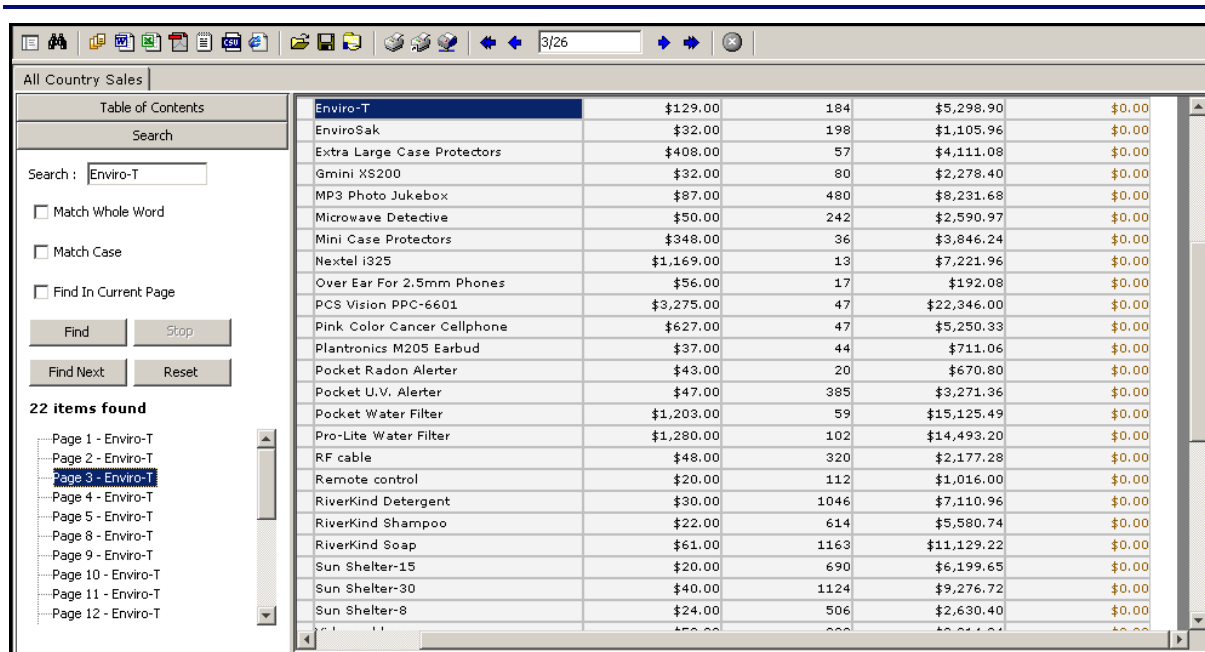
3/26

All Country Sales

Table of Contents

Search

Search : Enviro-T

Match Whole Word

Match Case

Find In Current Page

Find

Stop

Find Next

Reset

22 items found

Page 1 - Enviro-T
Page 2 - Enviro-T
Page 3 - Enviro-T
Page 4 - Enviro-T
Page 5 - Enviro-T
Page 8 - Enviro-T
Page 9 - Enviro-T
Page 10 - Enviro-T
Page 11 - Enviro-T
Page 12 - Enviro-T

| Enviro-T | $129.00 | 184 | $5,298.90 | $0.00 |
|---|---|---|---|---|
| EnviroSak | $32.00 | 198 | $1,105.96 | $0.00 |
| Extra Large Case Protectors | $408.00 | 57 | $4,111.08 | $0.00 |
| Gmini XS200 | $32.00 | 80 | $2,278.40 | $0.00 |
| MP3 Photo Jukebox | $87.00 | 480 | $8,231.68 | $0.00 |
| Microwave Detective | $50.00 | 242 | $2,590.97 | $0.00 |
| Mini Case Protectors | $348.00 | 36 | $3,846.24 | $0.00 |
| Nextel i325 | $1,169.00 | 13 | $7,221.96 | $0.00 |
| Over Ear For 2.5mm Phones | $56.00 | 17 | $192.08 | $0.00 |
| PCS Vision PPC-6601 | $3,275.00 | 47 | $22,346.00 | $0.00 |
| Pink Color Cancer Cellphone | $627.00 | 47 | $5,250.33 | $0.00 |
| Plantronics M205 Earbud | $37.00 | 44 | $711.06 | $0.00 |
| Pocket Radon Alerter | $43.00 | 20 | $670.80 | $0.00 |
| Pocket U.V. Alerter | $47.00 | 385 | $3,271.36 | $0.00 |
| Pocket Water Filter | $1,203.00 | 59 | $15,125.49 | $0.00 |
| Pro-Lite Water Filter | $1,280.00 | 102 | $14,493.20 | $0.00 |
| RF cable | $48.00 | 320 | $2,177.28 | $0.00 |
| Remote control | $20.00 | 112 | $1,016.00 | $0.00 |
| RiverKind Detergent | $30.00 | 1046 | $7,110.96 | $0.00 |
| RiverKind Shampoo | $22.00 | 614 | $5,580.74 | $0.00 |
| RiverKind Soap | $61.00 | 1163 | $11,129.22 | $0.00 |
| Sun Shelter-15 | $20.00 | 690 | $6,199.65 | $0.00 |
| Sun Shelter-30 | $40.00 | 1124 | $9,276.72 | $0.00 |
| Sun Shelter-8 | $24.00 | 506 | $2,630.40 | $0.00 |
| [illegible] | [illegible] | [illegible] | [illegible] | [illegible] |